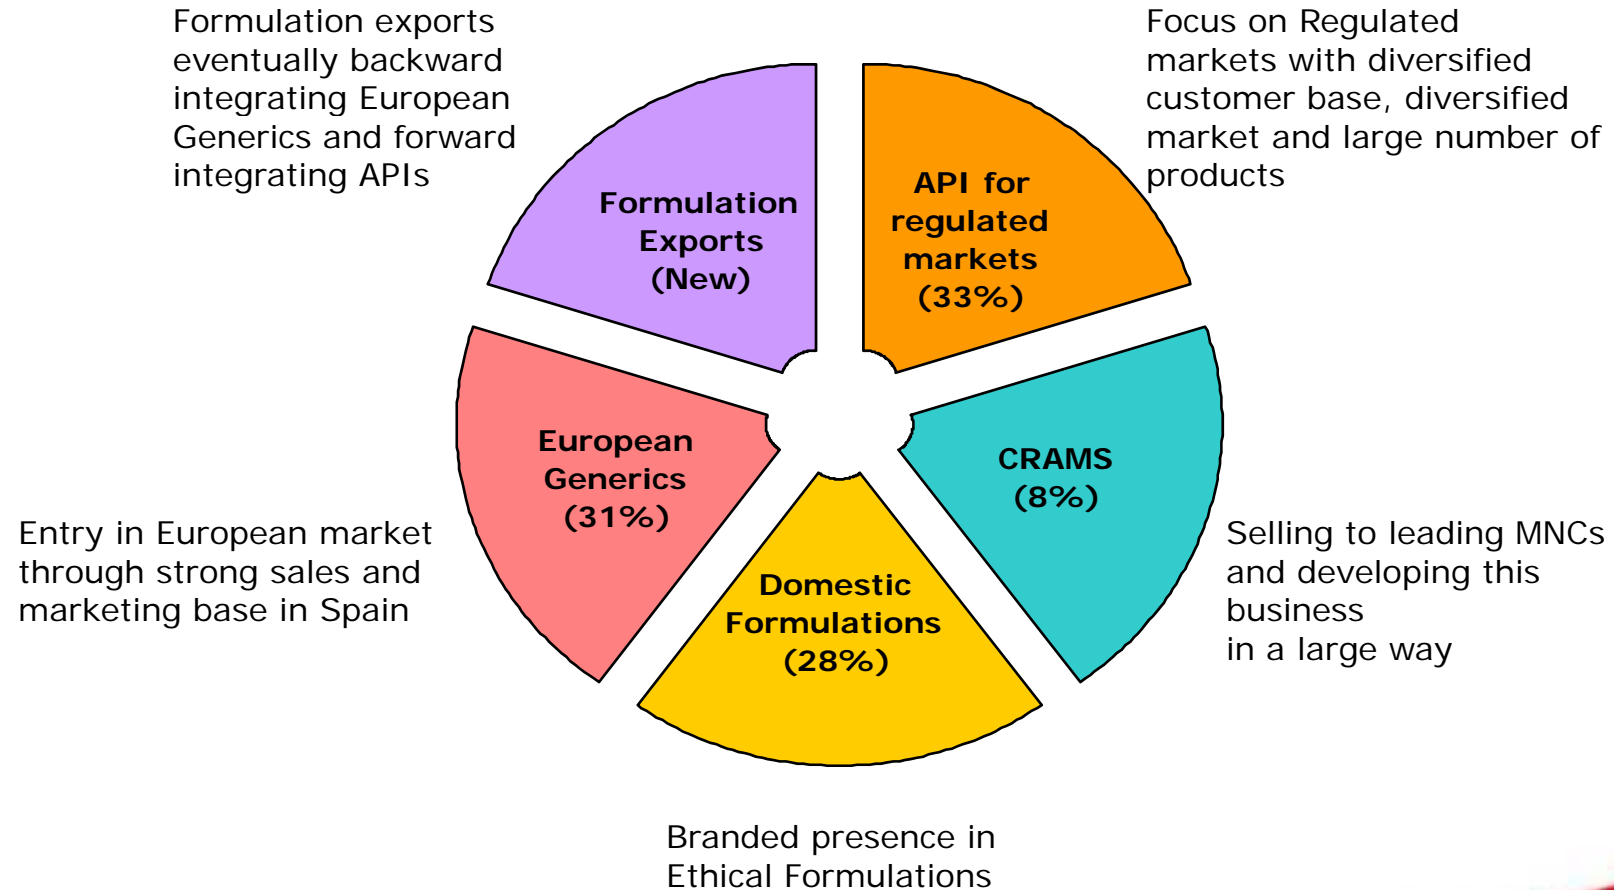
Formulation exports eventually backward integrating European Generics and forward integrating APIs

Focus on Regulated markets with diversified customer base, diversified market and large number of products

Formulation Exports (New)

API for regulated markets (33%)

European Generics (31%)

CRAMS (8%)

Domestic Formulations (28%)

Entry in European market through strong sales and marketing base in Spain

Selling to leading MNCs and developing this business
in a large way

Branded presence in Ethical Formulations